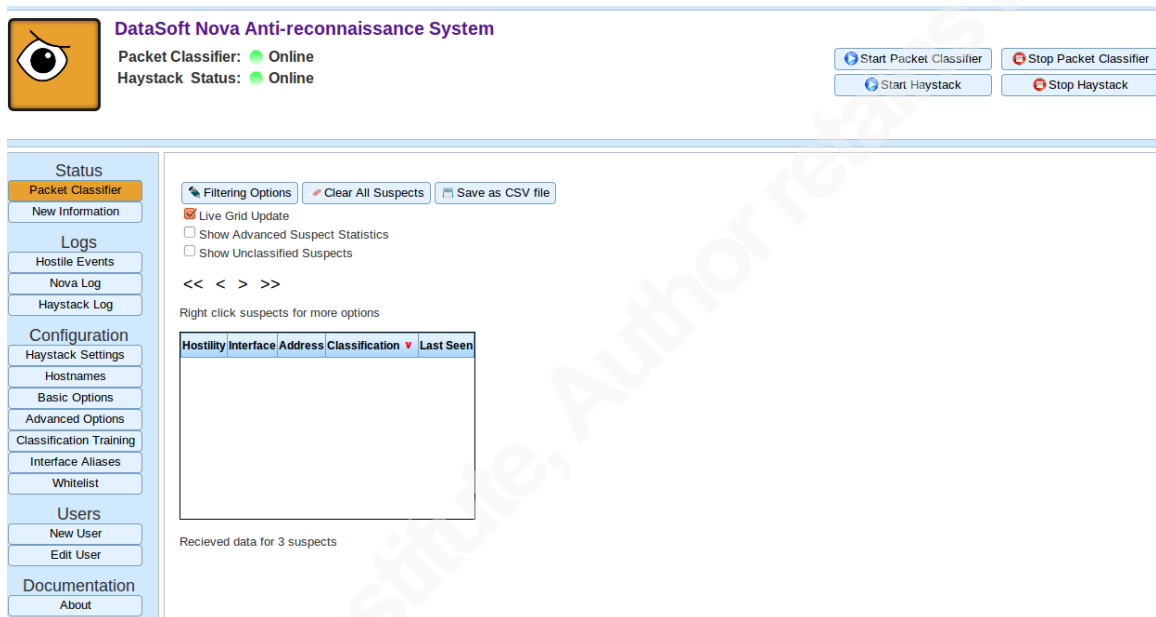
DataSoft Nova Anti-reconnaissance System

Packet Classifier: Online
Haystack Status: Online

Start Packet Classifier
Stop Packet Classifier
Start Haystack
Stop Haystack

Status
Packet Classifier
New Information

Logs
Hostile Events
Nova Log
Haystack Log

Configuration
Haystack Settings
Hostnames
Basic Options
Advanced Options
Classification Training
Interface Aliases
Whitelist

Users
New User
Edit User

Documentation
About

Filtering Options
Clear All Suspects
Save as CSV file

Live Grid Update
Show Advanced Suspect Statistics
Show Unclassified Suspects

<< < > >>

Right click suspects for more options

| Hostility | Interface | Address | Classification | Last Seen |
|---|---|---|---|---|

Recieved data for 3 suspects

stitute, Author retains